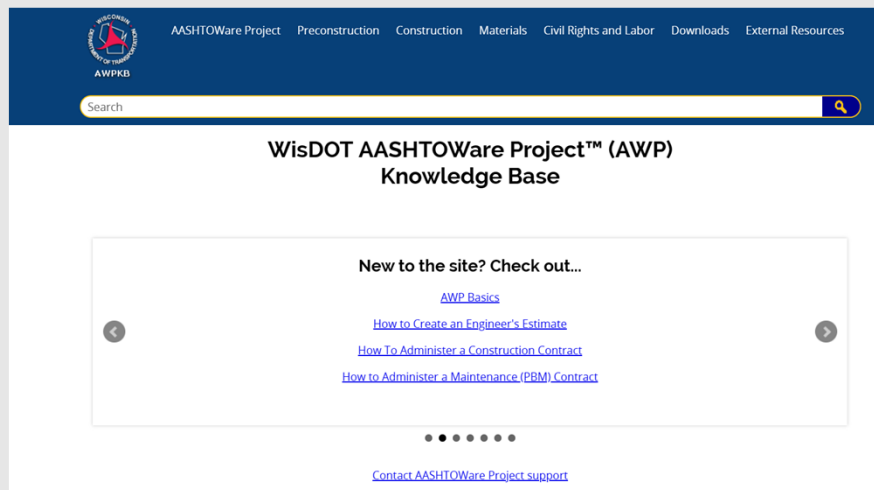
WISCONSIN DEPARTMENT OF TRANSPORTATION

AWPKB

AASHTOWare Project Preconstruction Construction Materials Civil Rights and Labor Downloads External Resources

Search

WisDOT AASHTOWare Project™ (AWP) Knowledge Base

New to the site? Check out...

AWP Basics

How to Create an Engineer's Estimate

How To Administer a Construction Contract

How to Administer a Maintenance (PBM) Contract

Contact AASHTOWare Project support